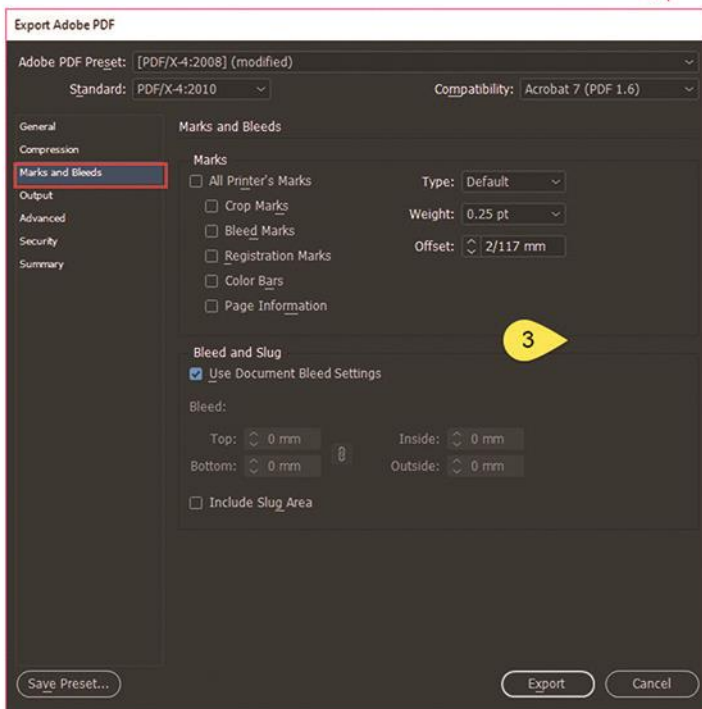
Export Adobe PDF

Adobe PDF Preset: [PDF/X-4:2008] (modified)

Standard: PDF/X-4:2010

Compatibility: Acrobat 7 (PDF 1.6)

General
Compression
Marks and Bleeds
Output
Advanced
Security
Summary

Marks and Bleeds

Marks

All Printer's Marks

Crop Marks

Bleed Marks

Registration Marks

Color Bars

Page Information

Type: Default

Weight: 0.25 pt

Offset: 2/117 mm

3

Bleed and Slug

Use Document Bleed Settings

Bleed:

Top: 0 mm

Bottom: 0 mm

Inside: 0 mm

Outside: 0 mm

Include Slug Area

Save Preset...

Export

Cancel